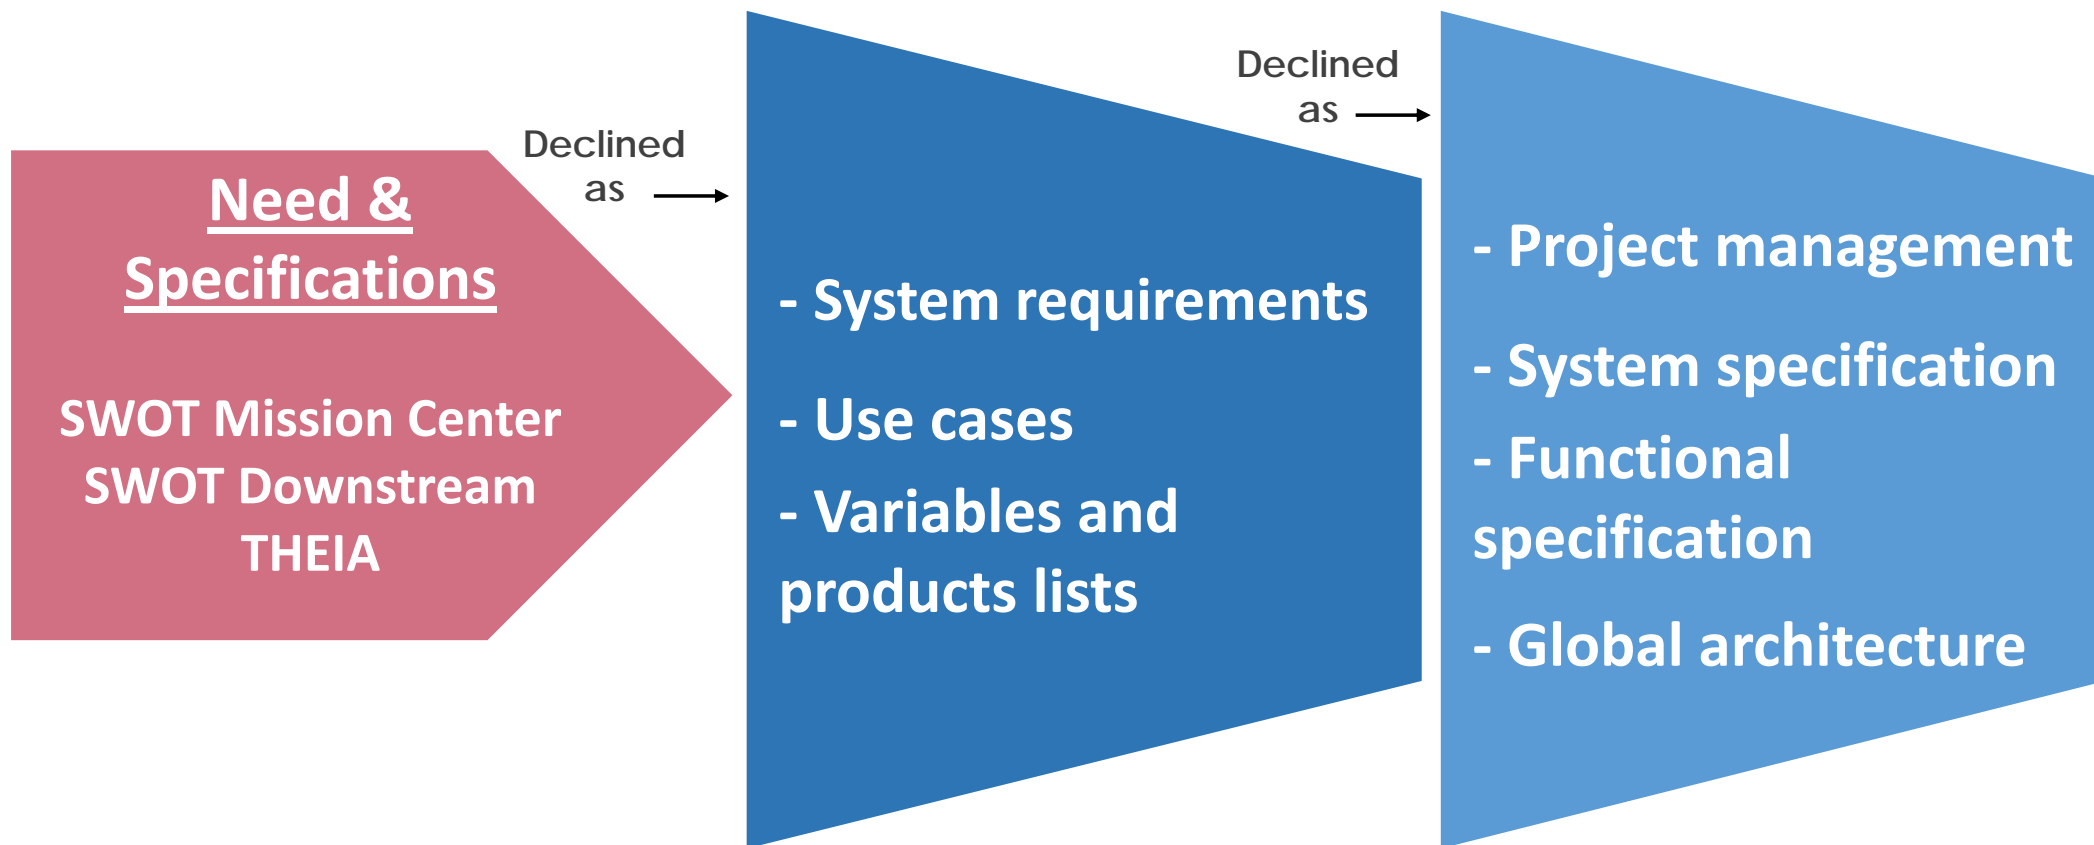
Need & Specifications

SWOT Mission Center
SWOT Downstream
THEIA

Declined as

- System requirements

- Use cases

- Variables and products lists

Declined as

- Project management

- System specification

- Functional specification

- Global architecture